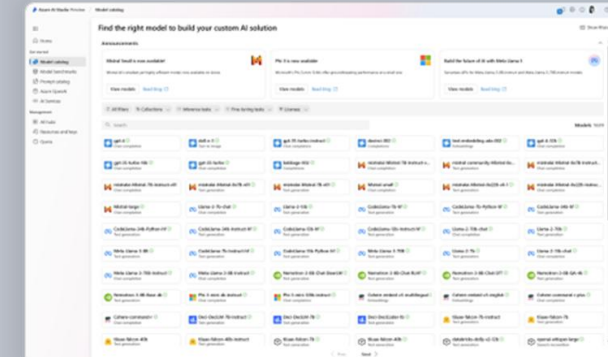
Azure AI Studio Preview | Model catalog

Find the right model to build your custom AI solution

Announcements

Mistral Small is now available!

Phi-3 is now available

Build the future of AI with Meta Llama 3

View models  Read blog

View models  Read blog

View models  Read blog

Models

gpt-4

dall-e-3

gpt-35-turbo-instruct

davinci-002

text-embedding-ada-002

gpt-4-32k

gpt-35-turbo-16k

gpt-35-turbo

babbage-002

mistralai-Mixtral-8x7B-Instruct-v01

Mistral-large

Mistral-small

Llama-2-7b-chat

Llama-2-13b

CodeLlama-34b-Python-hf

CodeLlama-34b-Instruct-hf

CodeLlama-13b-hf

CodeLlama-7b-Instruct-hf

Llama-2-70b

Phi-3-mini-4k-instruct

Phi-3-mini-128k-instruct

Cohere-command-r

Cohere-command-r-plus

Deci-DeciLM-7B-instruct

Deci-DeciCoder-1b

tiiuae-falcon-7b

tiiuae-falcon-40b

Prev  Next